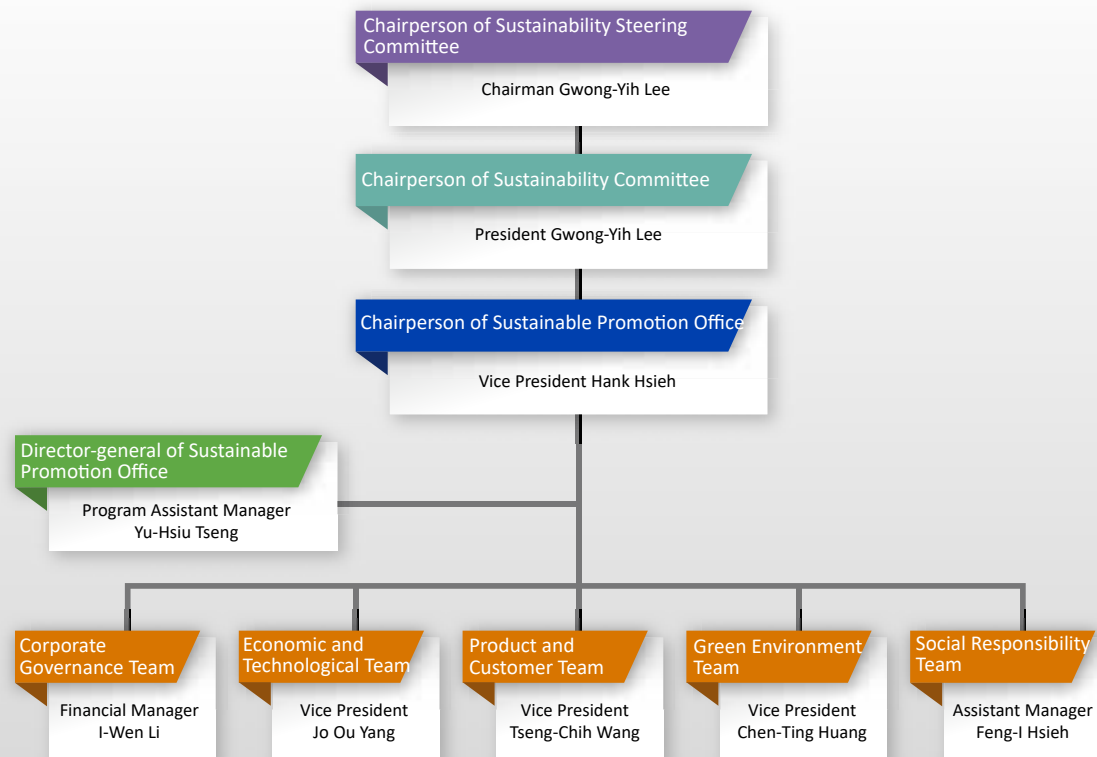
Chairperson of Sustainability Steering Committee

Chairman Gwong-Yih Lee

Chairperson of Sustainability Committee

President Gwong-Yih Lee

Chairperson of Sustainable Promotion Office

Vice President Hank Hsieh

Director-general of Sustainable Promotion Office

Program Assistant Manager Yu-Hsiu Tseng

Corporate Governance Team

Financial Manager I-Wen Li

Economic and Technological Team

Vice President Jo Ou Yang

Product and Customer Team

Vice President Tseng-Chih Wang

Green Environment Team

Vice President Chen-Ting Huang

Social Responsibility Team

Assistant Manager Feng-I Hsieh